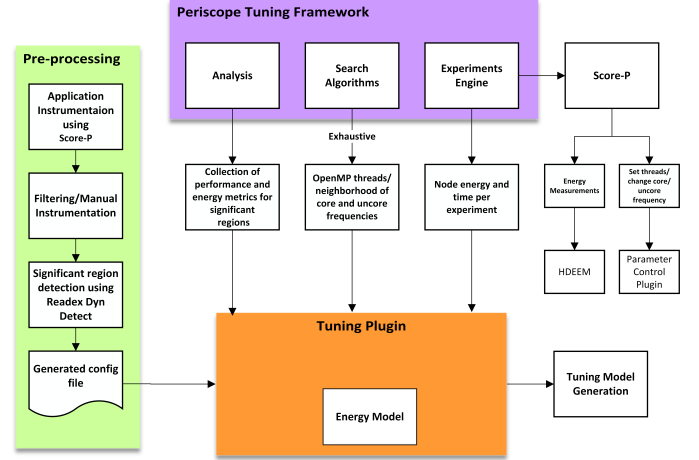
Periscope Tuning Framework

Analysis

Search Algorithms

Experiments Engine

Score-P

Exhaustive

Collection of performance and energy metrics for significant regions

OpenMP threads/ neighborhood of core and uncore frequencies

Node energy and time per experiment

Energy Measurements

Set threads/ change core/ uncore frequency

HDEEM

Parameter Control Plugin

Pre-processing

Application Instrumentaion using Score-P

Filtering/Manual Instrumentation

Significant region detection using Readex Dyn Detect

Generated config file

Tuning Plugin

Energy Model

Tuning Model Generation